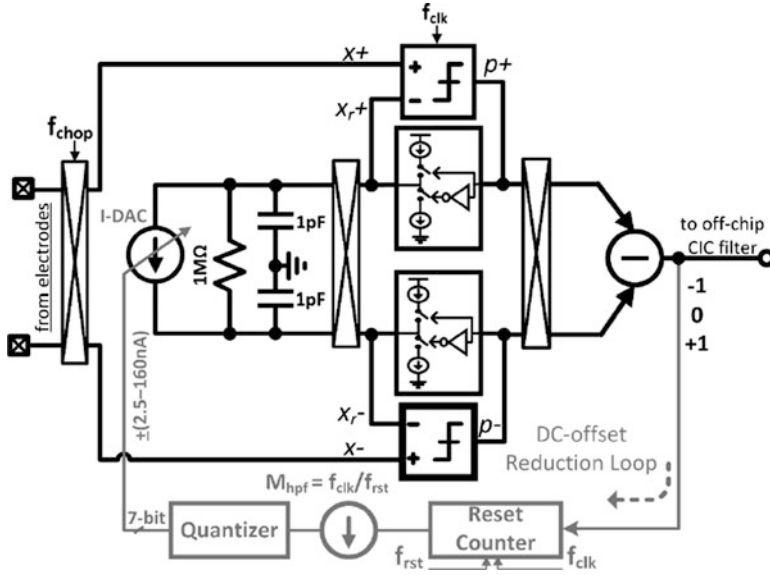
$f_{clk}$
$x+$
$p+$
$x_r+$
$f_{chop}$
from electrodes
I-DAC
$1M\Omega$
1pF
1pF
to off-chip CIC filter
-1
0
+1
±(2.5–160nA)
$x_r-$
$p-$
$x-$
DC-offset Reduction Loop
$M_{hpf} = f_{clk}/f_{rst}$
7-bit
Quantizer
Reset Counter
$f_{rst}$
$f_{clk}$